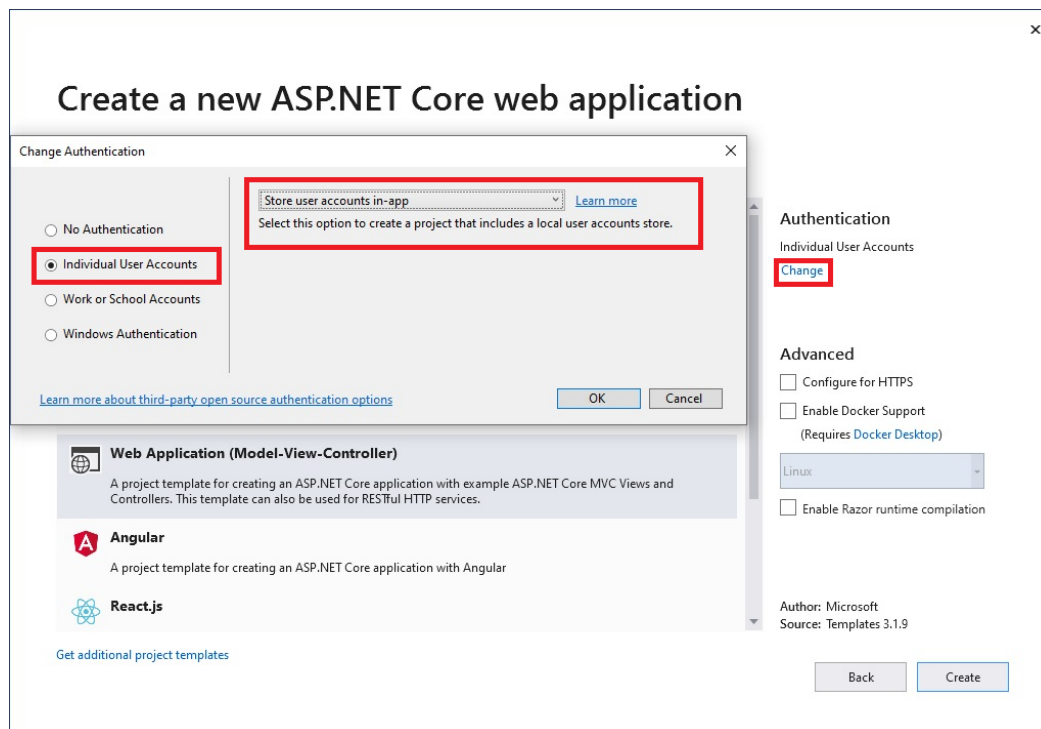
×

Create a new ASP.NET Core web application

Change Authentication ×

No Authentication

Individual User Accounts

Work or School Accounts

Windows Authentication

Store user accounts in-app

Learn more

Select this option to create a project that includes a local user accounts store.

Learn more about third-party open source authentication options

OK

Cancel

Web Application (Model-View-Controller)

A project template for creating an ASP.NET Core application with example ASP.NET Core MVC Views and Controllers. This template can also be used for RESTful HTTP services.

Angular

A project template for creating an ASP.NET Core application with Angular

React.js

Get additional project templates

Authentication

Individual User Accounts

Change

Advanced

Configure for HTTPS

Enable Docker Support

(Requires Docker Desktop)

Linux

Enable Razor runtime compilation

Author: Microsoft

Source: Templates 3.1.9

Back

Create